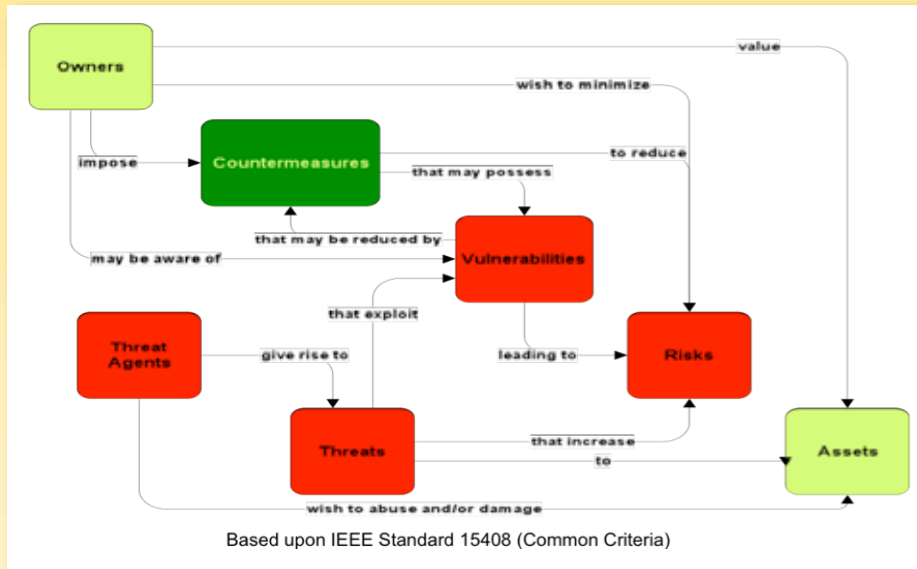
Owners

value

wish to minimize

impose

Countermeasures

to reduce

that may possess

that may be reduced by

Vulnerabilities

may be aware of

that exploit

Threat Agents

give rise to

leading to

Risks

Threats

that increase

to

Assets

wish to abuse and/or damage

Based upon IEEE Standard 15408 (Common Criteria)